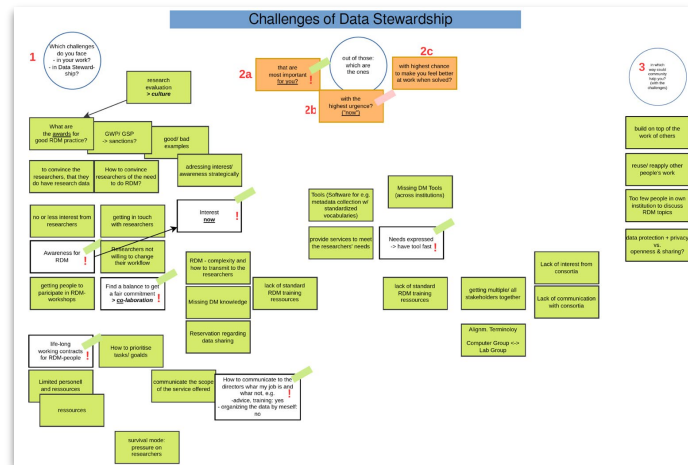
Challenges of Data Stewardship

1

Which challenges do you face - in your work? - in Data Stewardship?

2a

that are most important for you?

out of those: which are the ones

2c

with highest chance to make you feel better at work when solved?

2b

with the highest urgence? ("now")

3

in which way could community help you? (with the challenges)

research evaluation > culture

What are the awards for good RDM practice?

GWP/ GSP -> sanctions?

good/ bad examples

to convince the researchers, that they do have research data

How to convince researchers of the need to do RDM?

adressing interest/ awareness strategically

no or less interest from researchers

getting in touch with researchers

Interest now

Tools (Software for e.g. metadata collection w/ standardized vocabularies)

Missing DM Tools (across institutions)

provide services to meet the researchers' needs

Needs expressed -> have tool fast

Awareness for RDM

Researchers not willing to change their workflow

RDM - complexity and how to transmit to the researchers

getting people to participate in RDM-workshops

Find a balance to get a fair commitment -> co-laboration

Missing DM knowledge

lack of standard RDM training ressources

lack of standard RDM training ressources

getting multipler all stakeholders together

Lack of interest from consortia

Lack of communication with consortia

Reservation regarding data sharing

Align. Terminoloy

Computer Group <-> Lab Group

life-long working contracts for RDM-people

How to prioritise tasks/ goalds

Limited personell and ressources

communicate the scope of the service offered

How to communicate to the directors what my job is and what not, e.g. -advice, training: yes -organizing the data by mesel: no

ressources

survival mode: pressure on researchers

build on top of the work of others

reuse/ reapply other people's work

Too few people in own institution to discuss RDM topics

data protection + privacy vs. openness & sharing?